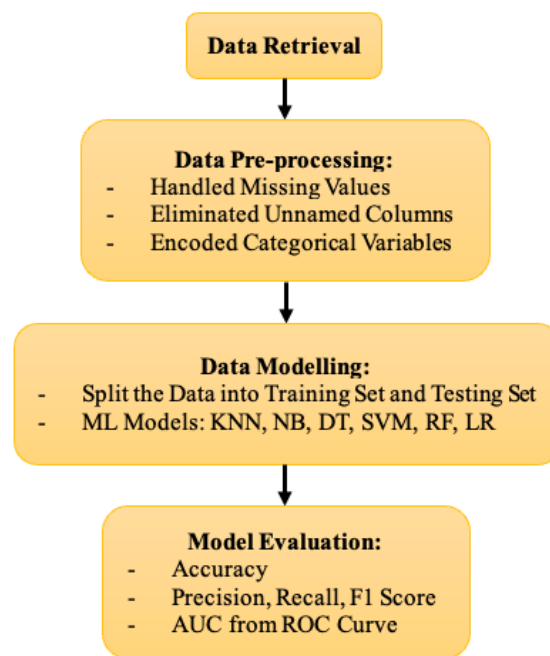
Data Retrieval

Data Pre-processing:
- Handled Missing Values
- Eliminated Unnamed Columns
- Encoded Categorical Variables

Data Modelling:
- Split the Data into Training Set and Testing Set
- ML Models: KNN, NB, DT, SVM, RF, LR

Model Evaluation:
- Accuracy
- Precision, Recall, F1 Score
- AUC from ROC Curve